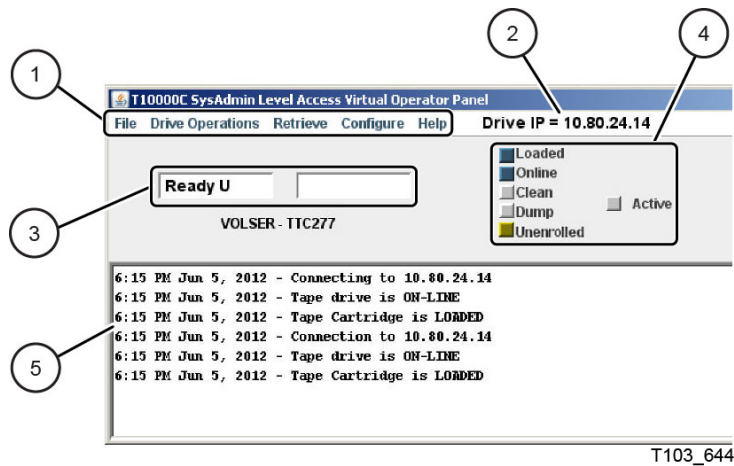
1

2

4

T10000C SysAdmin Level Access Virtual Operator Panel

File Drive Operations Retrieve Configure Help

Drive IP = 10.80.24.14

Loaded
Online
Clean
Dump
Unenrolled

Active

Ready U

3

VOLSER - TTC277

6:15 PM Jun 5, 2012 - Connecting to 10.80.24.14
6:15 PM Jun 5, 2012 - Tape drive is ON-LINE
6:15 PM Jun 5, 2012 - Tape Cartridge is LOADED
6:15 PM Jun 5, 2012 - Connection to 10.80.24.14
6:15 PM Jun 5, 2012 - Tape drive is ON-LINE
6:15 PM Jun 5, 2012 - Tape Cartridge is LOADED

5

T103_644